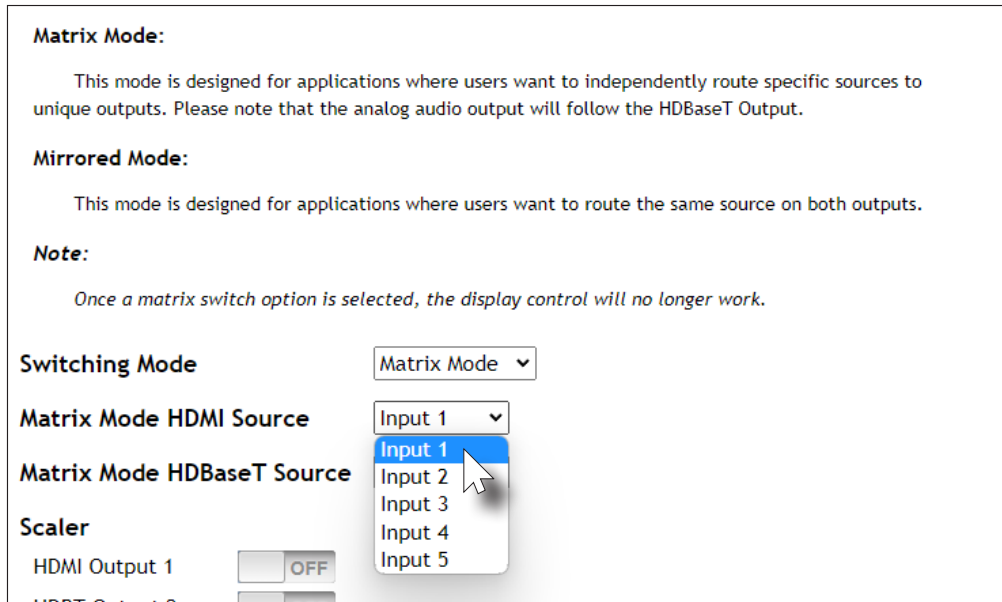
Matrix Mode:

This mode is designed for applications where users want to independently route specific sources to unique outputs. Please note that the analog audio output will follow the HDBaseT Output.

Mirrored Mode:

This mode is designed for applications where users want to route the same source on both outputs.

Note:

Once a matrix switch option is selected, the display control will no longer work.

Switching Mode Matrix Mode

Matrix Mode HDMI Source Input 1

Input 1
Input 2
Input 3
Input 4
Input 5

Matrix Mode HDBaseT Source

Scaler

HDMI Output 1 OFF

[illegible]